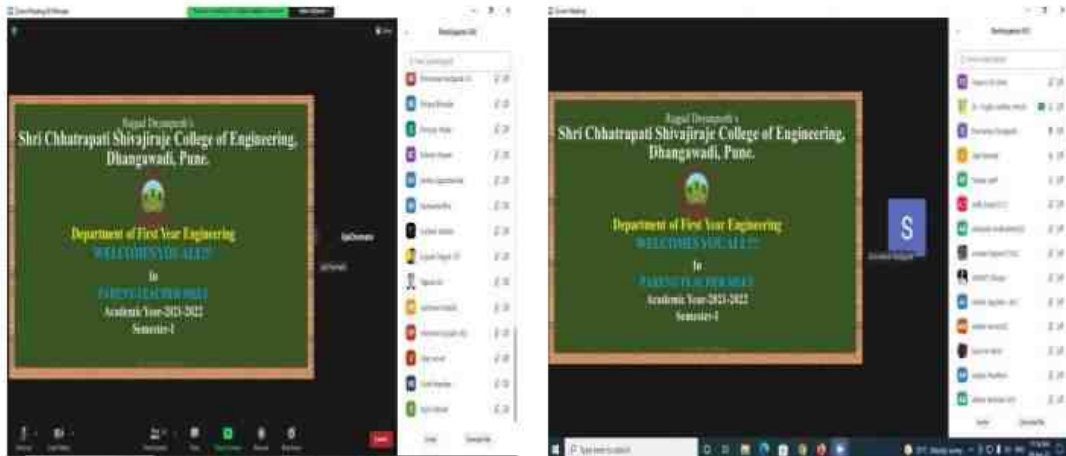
Rajgad Dnyanpeeth's
Shri Chhatrapati Shivajiraje College of Engineering, Dhangawadi, Pune.

Department of First Year Engineering
WELCOMES YOU ALL!!!
To
PARENTS TEACHER MEET
Academic Year-2021-2022
Semester-I

Participants
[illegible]

Rajgad Dnyanpeeth's
Shri Chhatrapati Shivajiraje College of Engineering, Dhangawadi, Pune.

Department of First Year Engineering
WELCOMES YOU ALL!!!
To
PARENTS TEACHER MEET
Academic Year-2021-2022
Semester-I

S

Participants
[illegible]

Type here to search